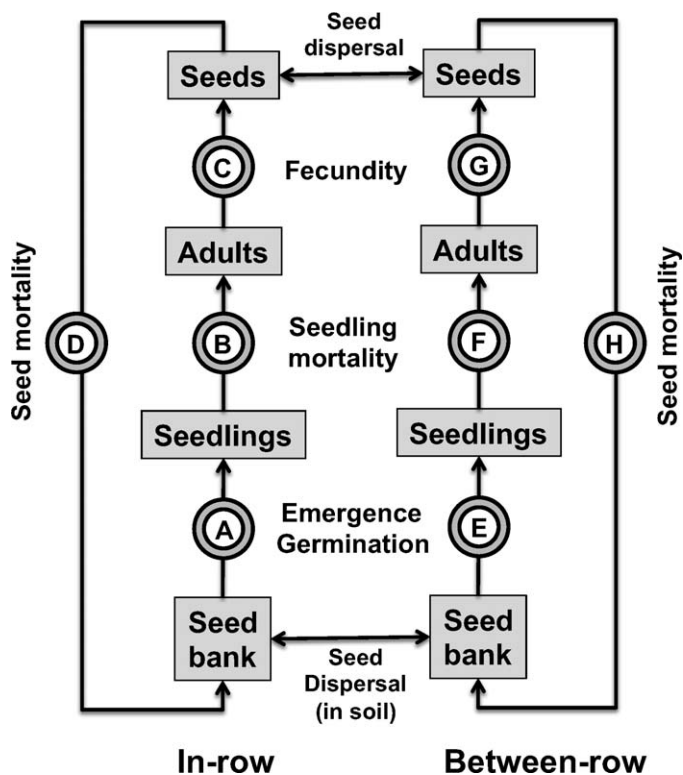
Seed dispersal

Seeds

Seeds

C

Fecundity

G

Adults

Adults

Seed mortality

D

B

Seedling mortality

F

H

Seed mortality

Seedlings

Seedlings

A

Emergence Germination

E

Seed bank

Seed bank

Seed Dispersal (in soil)

In-row

Between-row